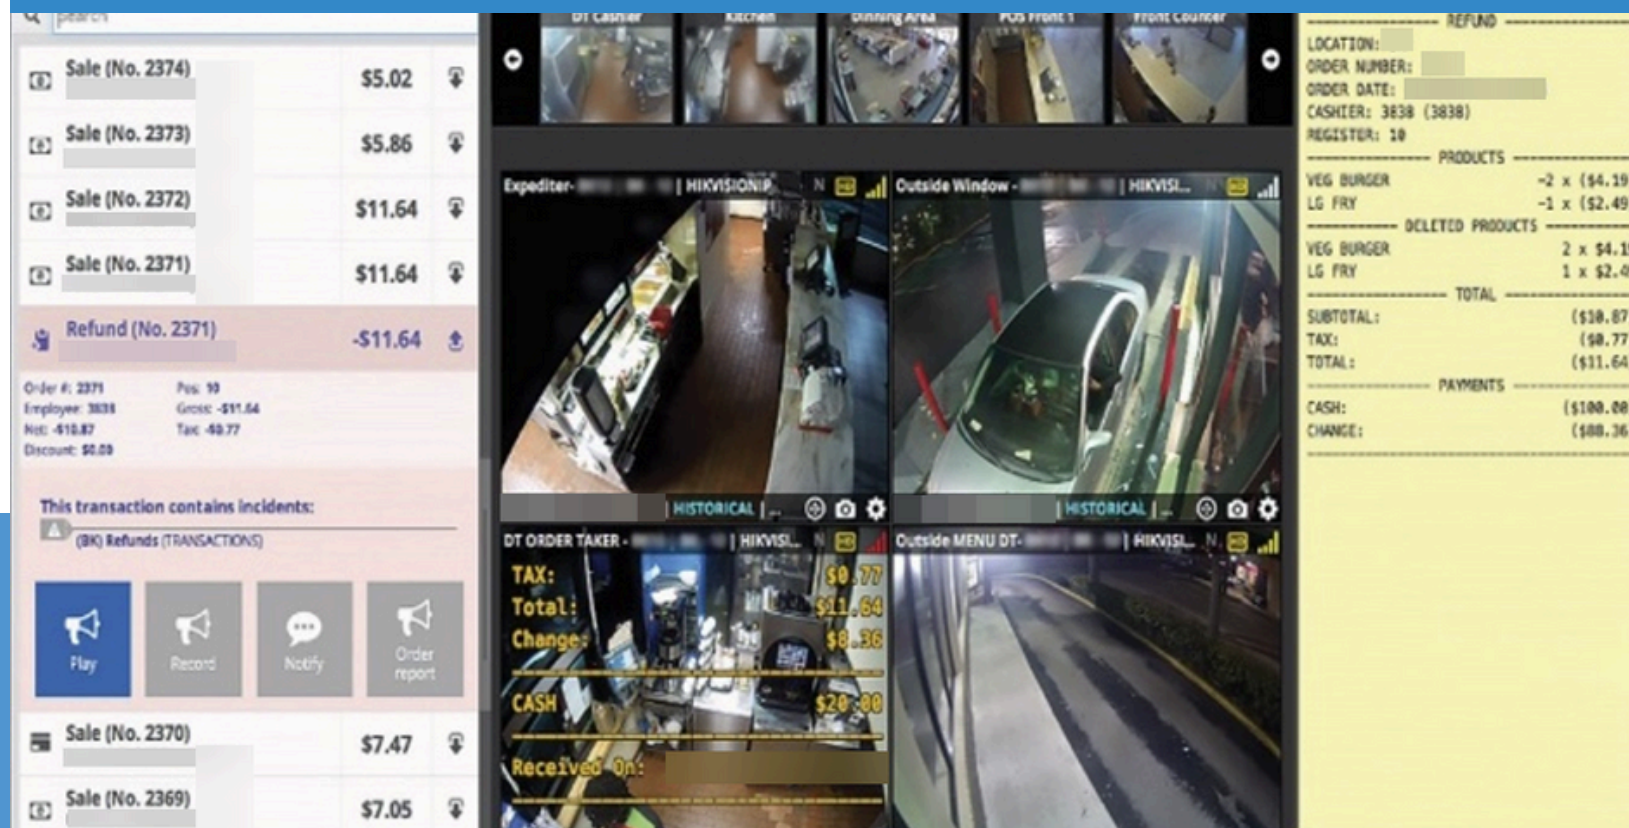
Search

Sale (No. 2374) $5.02

Sale (No. 2373) $5.86

Sale (No. 2372) $11.64

Sale (No. 2371) $11.64

Refund (No. 2371) -$11.64

Order #: 2371
Employee: 3838
Net: -$10.87
Discount: $0.00
Pos: 10
Gross: -$11.64
Tax: -$0.77

This transaction contains incidents:
(BK) Refunds (TRANSACTIONS)

Play
Record
Notify
Order report

Sale (No. 2370) $7.47

Sale (No. 2369) $7.05

DT Cashier
Kitchen
Dinning Area
POS Front 1
Front Counter

Expediter- | HIKVISIONIP N
HISTORICAL

Outside Window - | HIKVISI... N
HISTORICAL

DT ORDER TAKER - | HIKVISI... N
TAX: $0.77
Total: $11.64
Change: $8.36
CASH $20.00
Received On:

Outside MENU DT- | HIKVISI... N

REFUND
LOCATION:
ORDER NUMBER:
ORDER DATE:
CASHIER: 3838 (3838)
REGISTER: 10
PRODUCTS
VEG BURGER -2 x ($4.19
LG FRY -1 x ($2.49
DELETED PRODUCTS
VEG BURGER 2 x $4.1
LG FRY 1 x $2.4
TOTAL
SUBTOTAL: ($10.87
TAX: ($0.77
TOTAL: ($11.64
PAYMENTS
CASH: ($100.00
CHANGE: ($88.36